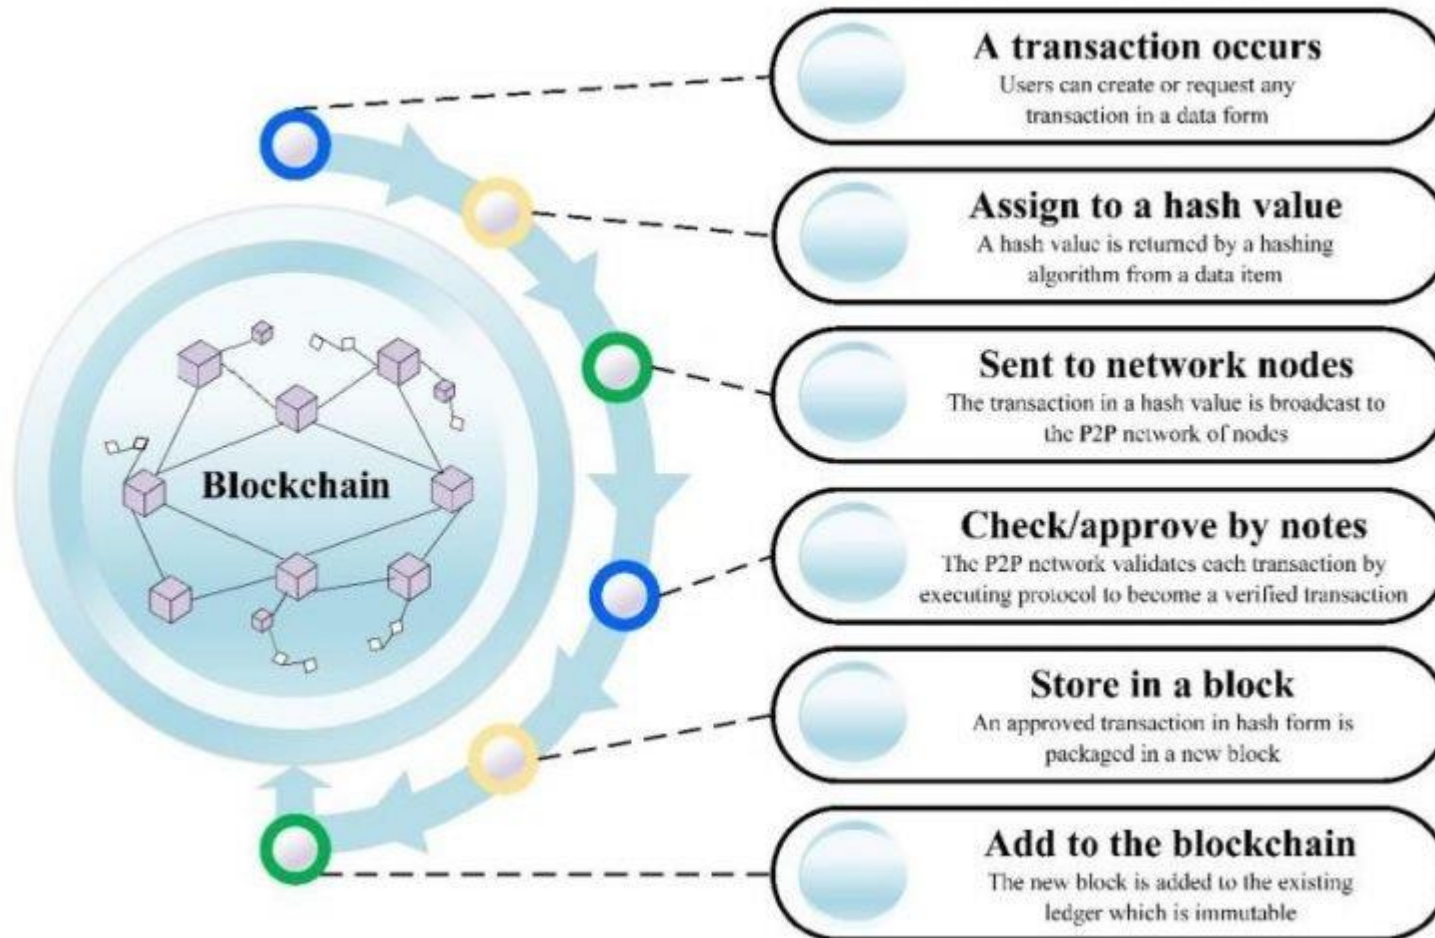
Blockchain

A transaction occurs
Users can create or request any transaction in a data form

Assign to a hash value
A hash value is returned by a hashing algorithm from a data item

Sent to network nodes
The transaction in a hash value is broadcast to the P2P network of nodes

Check/approve by notes
The P2P network validates each transaction by executing protocol to become a verified transaction

Store in a block
An approved transaction in hash form is packaged in a new block

Add to the blockchain
The new block is added to the existing ledger which is immutable